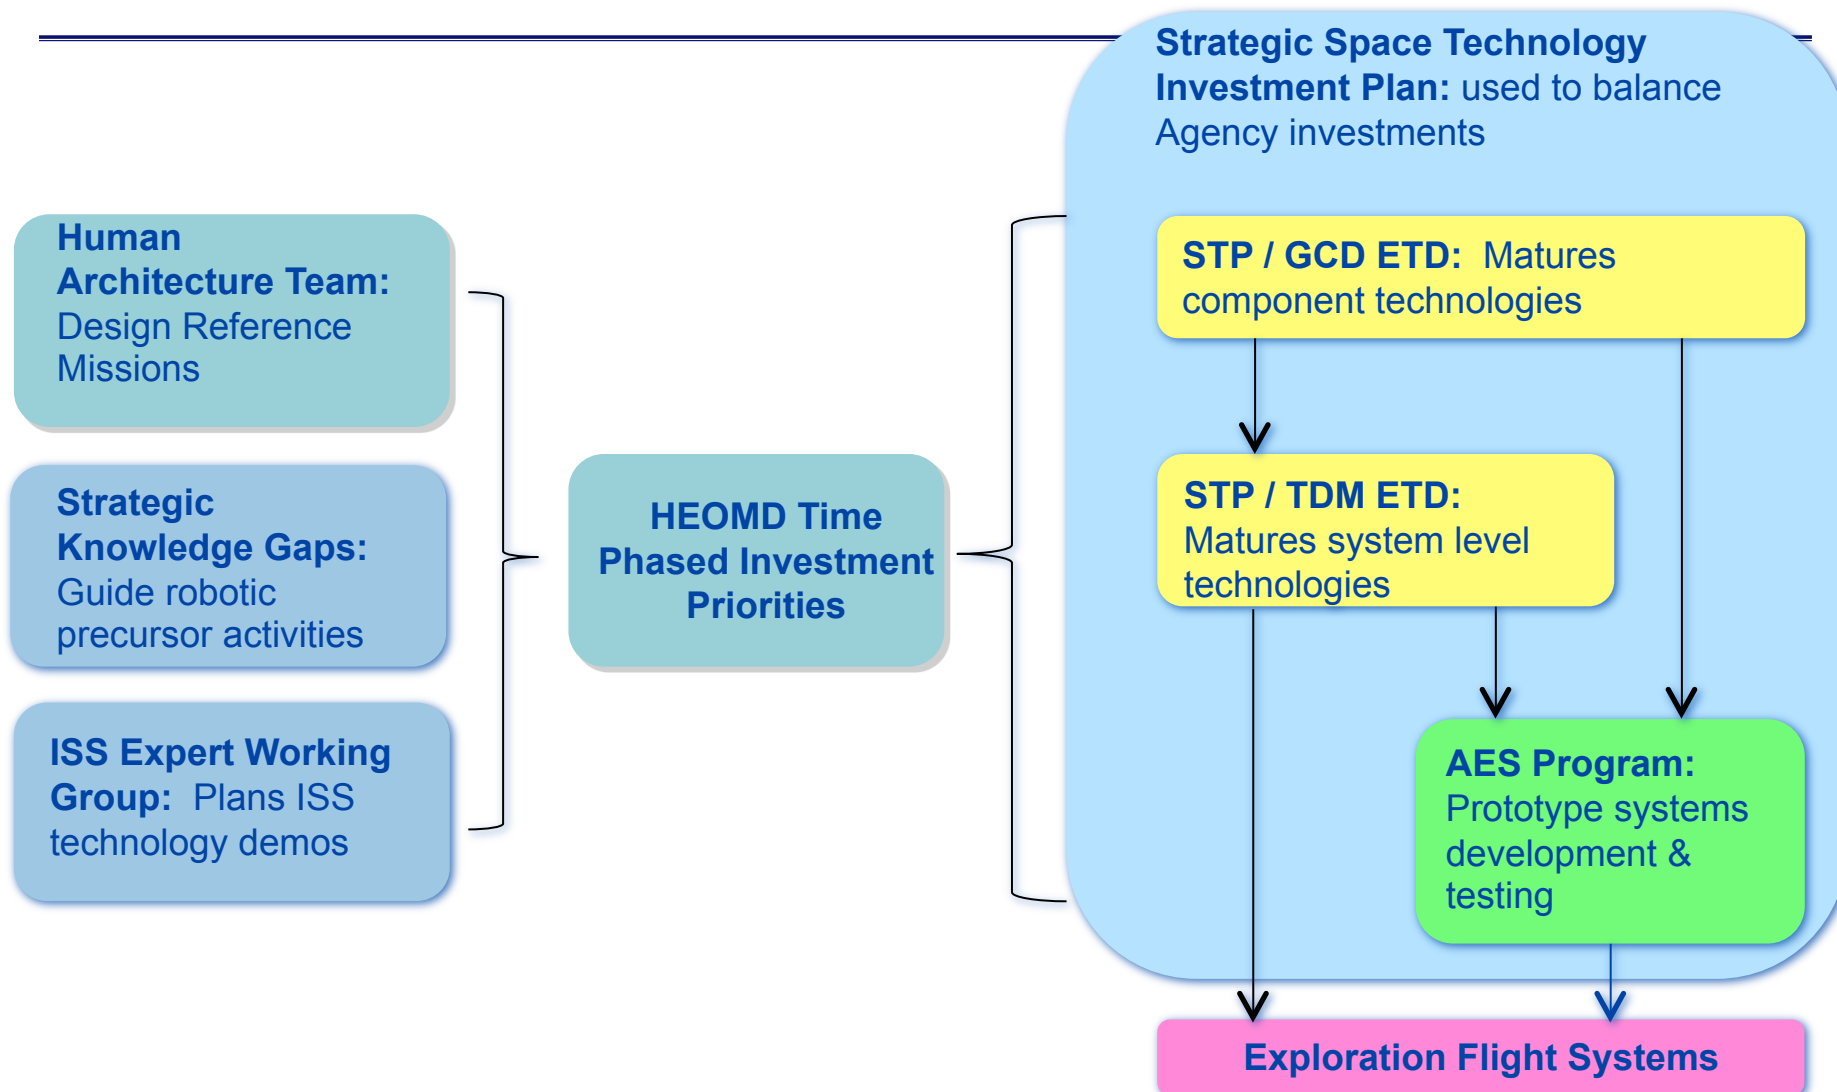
Human Architecture Team: Design Reference Missions

Strategic Knowledge Gaps: Guide robotic precursor activities

ISS Expert Working Group: Plans ISS technology demos

HEOMD Time Phased Investment Priorities

Strategic Space Technology Investment Plan: used to balance Agency investments

STP / GCD ETD: Matures component technologies

STP / TDM ETD: Matures system level technologies

AES Program: Prototype systems development & testing

Exploration Flight Systems